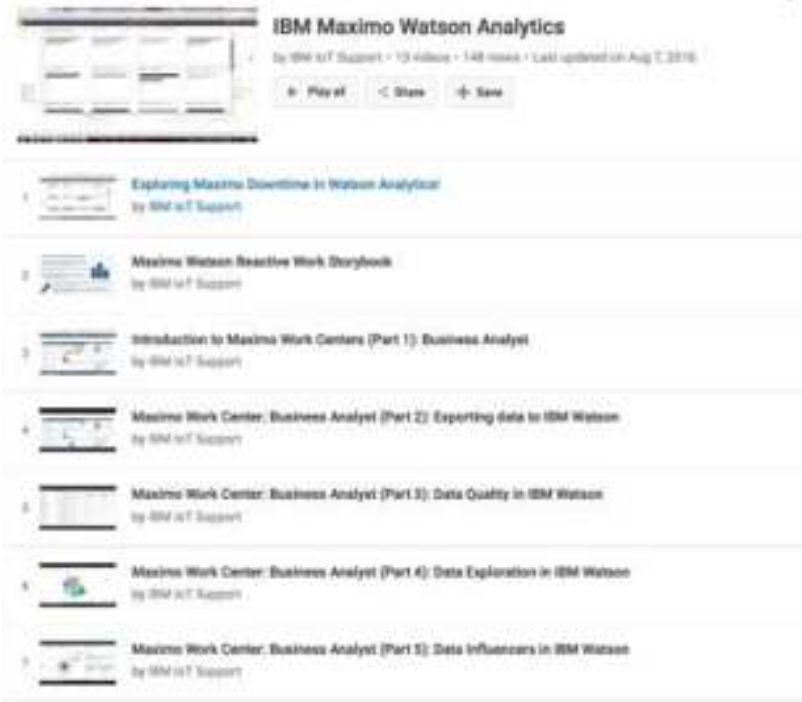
IBM Maximo Watson Analytics

by IBM IoT Support • 13 videos • 148 views • Last updated on Aug 7, 2018

Play all
Share
Save

1
Exploring Maximo Downtime in Watson Analytics
by IBM IoT Support

2
Maximo Watson Reactive Work Storybook
by IBM IoT Support

3
Introduction to Maximo Work Centers (Part 1): Business Analyst
by IBM IoT Support

4
Maximo Work Center: Business Analyst (Part 2): Exporting data to IBM Watson
by IBM IoT Support

5
Maximo Work Center: Business Analyst (Part 3): Data Quality in IBM Watson
by IBM IoT Support

6
Maximo Work Center: Business Analyst (Part 4): Data Exploration in IBM Watson
by IBM IoT Support

7
Maximo Work Center: Business Analyst (Part 5): Data Influencers in IBM Watson
by IBM IoT Support